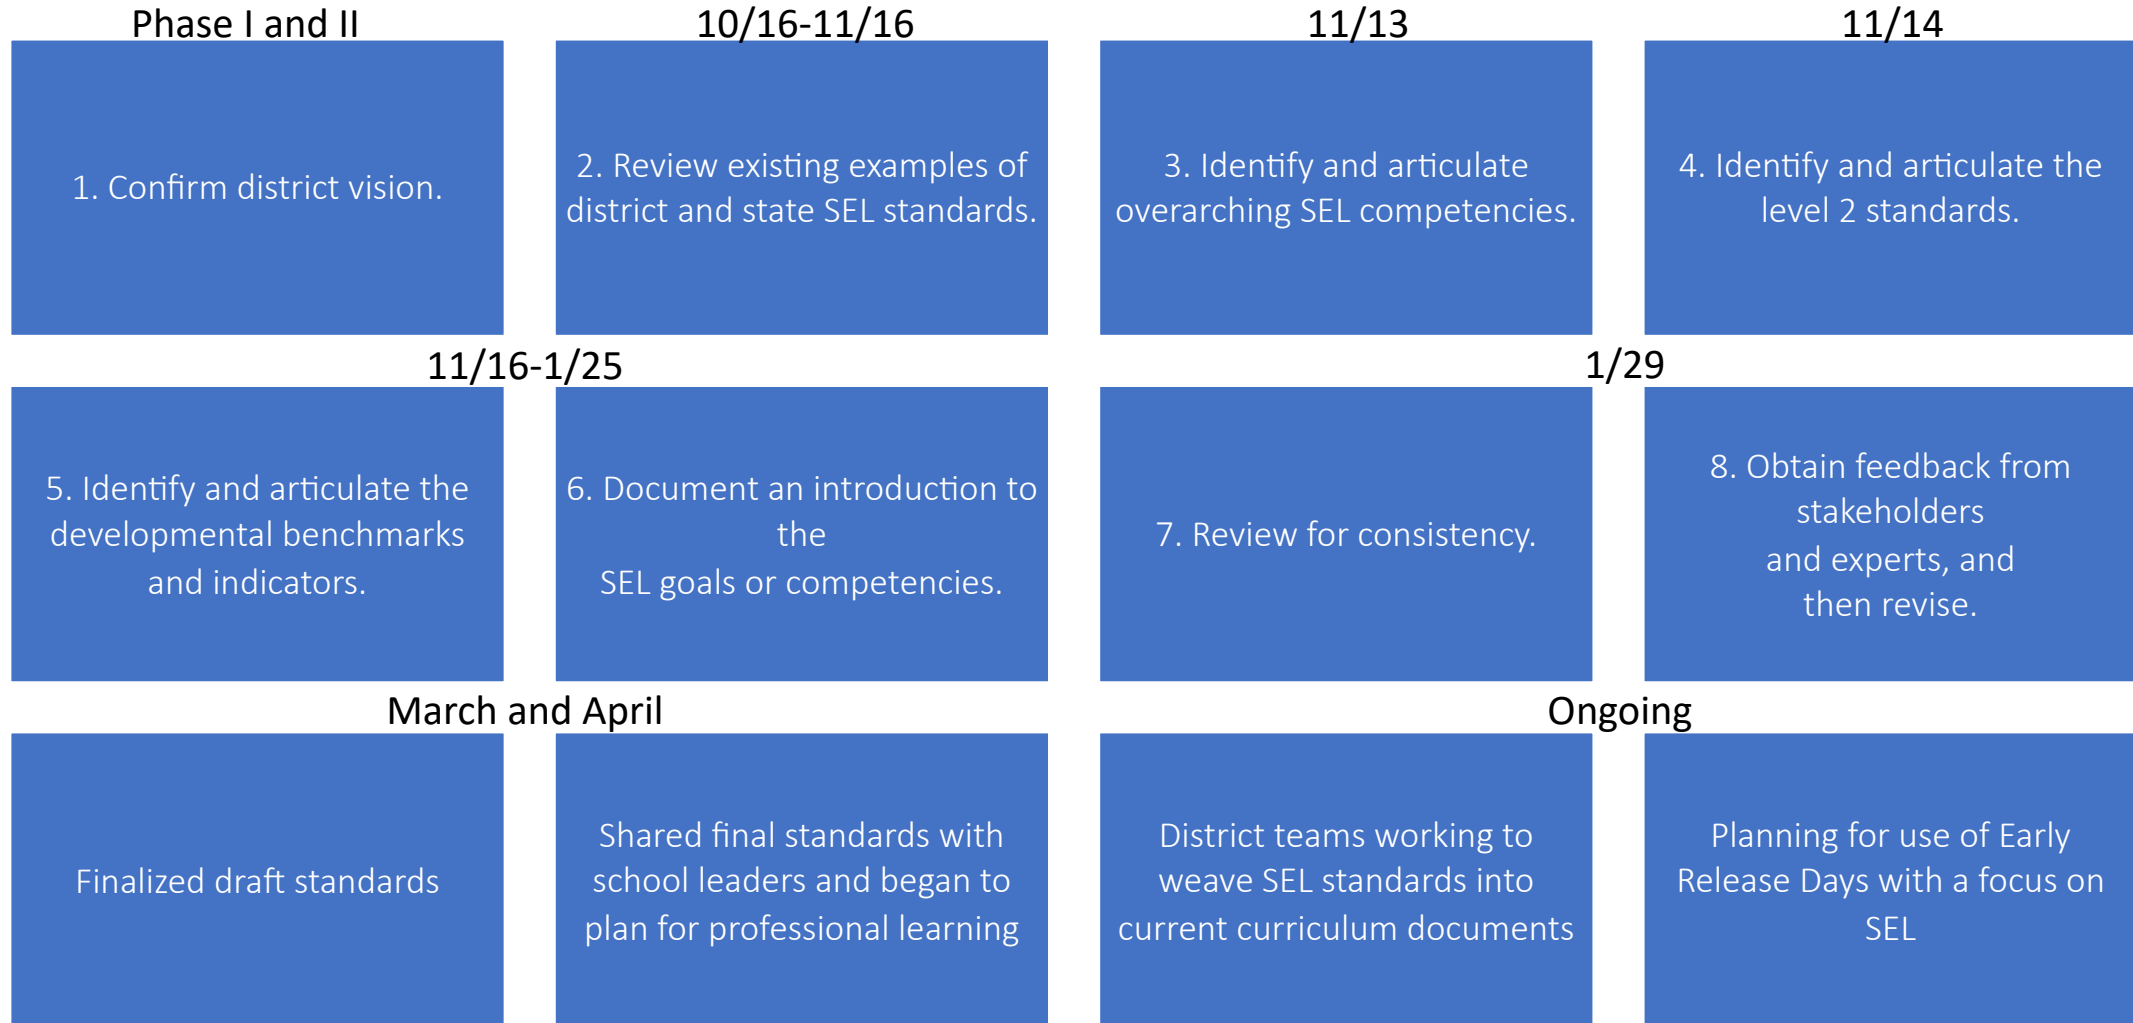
Phase I and II

1. Confirm district vision.

10/16-11/16

2. Review existing examples of district and state SEL standards.

11/13

3. Identify and articulate overarching SEL competencies.

11/14

4. Identify and articulate the level 2 standards.

11/16-1/25

5. Identify and articulate the developmental benchmarks and indicators.

6. Document an introduction to the SEL goals or competencies.

1/29

7. Review for consistency.

8. Obtain feedback from stakeholders and experts, and then revise.

March and April

Finalized draft standards

Shared final standards with school leaders and began to plan for professional learning

Ongoing

District teams working to weave SEL standards into current curriculum documents

Planning for use of Early Release Days with a focus on SEL